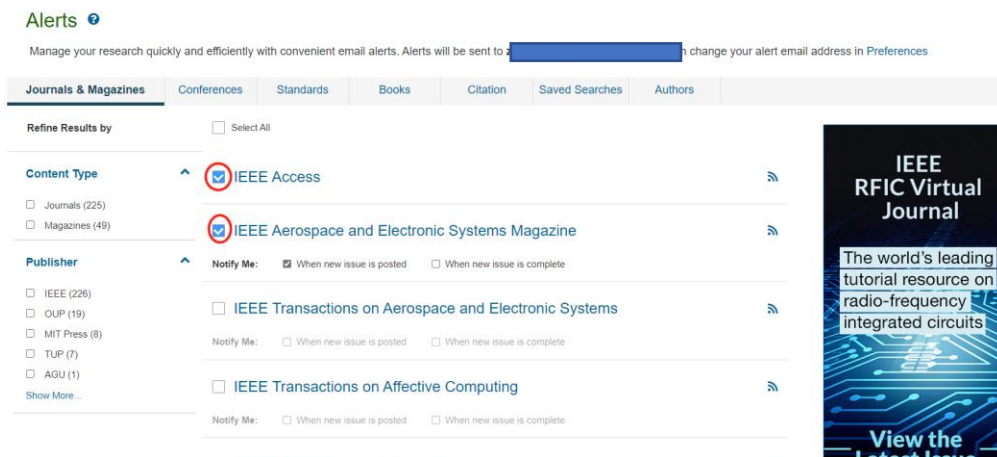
Alerts

Manage your research quickly and efficiently with convenient email alerts. Alerts will be sent to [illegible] change your alert email address in Preferences

Journals & Magazines | Conferences | Standards | Books | Citation | Saved Searches | Authors

Refine Results by

Content Type

Journals (225)

Magazines (49)

Publisher

IEEE (226)

OUP (19)

MIT Press (8)

TUP (7)

AGU (1)

Show More...

Select All

IEEE Access

IEEE Aerospace and Electronic Systems Magazine

Notify Me: When new issue is posted When new issue is complete

IEEE Transactions on Aerospace and Electronic Systems

Notify Me: When new issue is posted When new issue is complete

IEEE Transactions on Affective Computing

Notify Me: When new issue is posted When new issue is complete

IEEE RFIC Virtual Journal

The world's leading tutorial resource on radio-frequency integrated circuits

View the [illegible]